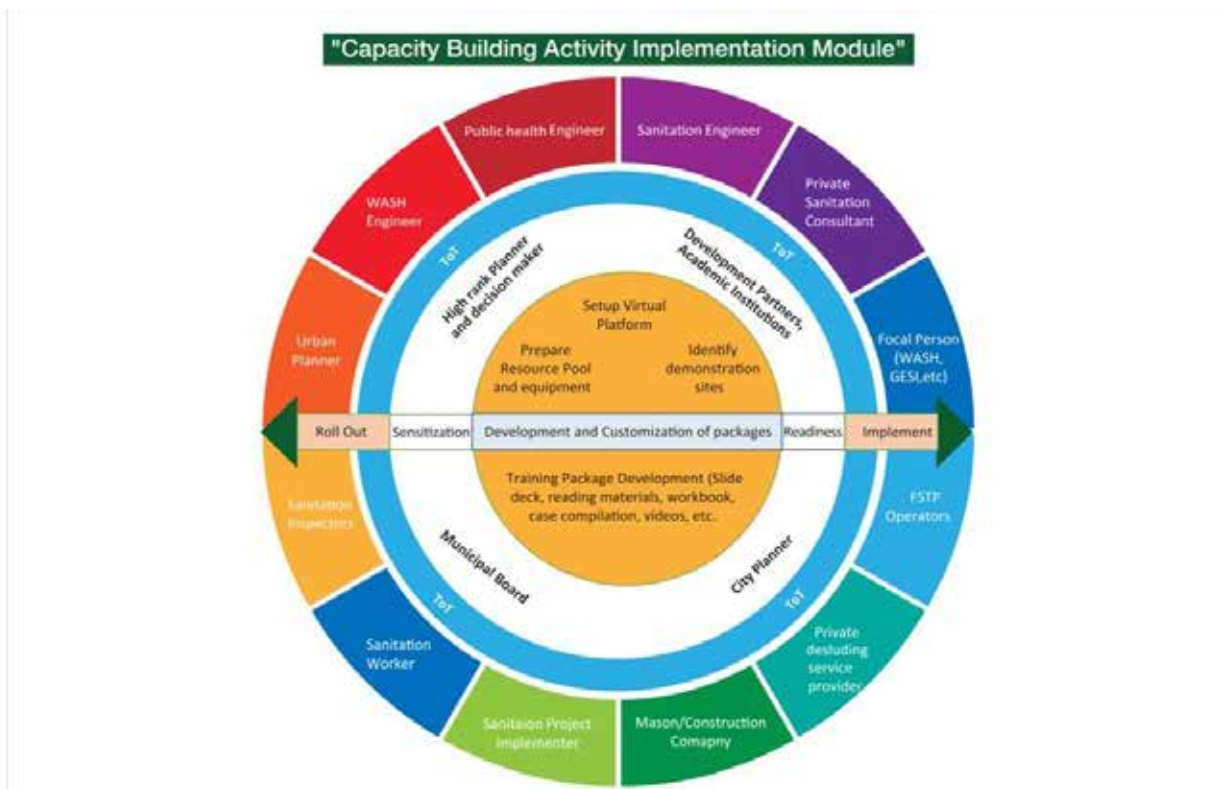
"Capacity Building Activity Implementation Module"

Public health Engineer

Sanitation Engineer

Private Sanitation Consultant

Focal Person (WASH, GESI,etc)

FSTP Operators

Private desluding service provider

Mason/Construction Comapny

Sanitaion Project Implementer

Sanitation Worker

Sanitation Inspectors

Urban Planner

WASH Engineer

ToT

High rank Planner and decision maker

ToT

Development Partners, Academic Institutions

ToT

City Planner

ToT

Municipal Board

Setup Virtual Platform

Prepare Resource Pool and equipment

Identify demonstration sites

Roll Out

Sensitization

Development and Customization of packages

Readiness

Implement

Training Package Development (Slide deck, reading materials, workbook, case compilation, videos, etc.